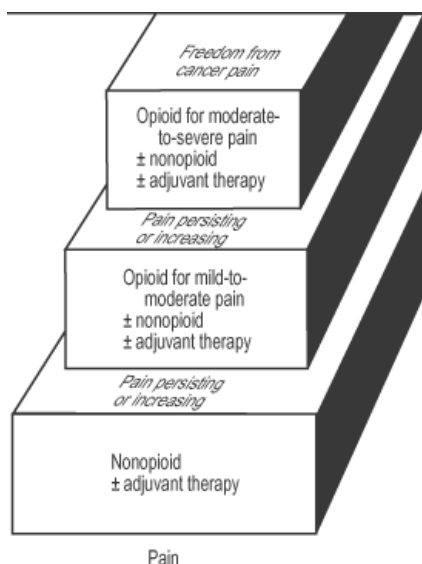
Freedom from cancer pain

Opioid for moderate-to-severe pain
± nonopioid
± adjuvant therapy

Pain persisting or increasing

Opioid for mild-to-moderate pain
± nonopioid
± adjuvant therapy

Pain persisting or increasing

Nonopioid
± adjuvant therapy

Pain